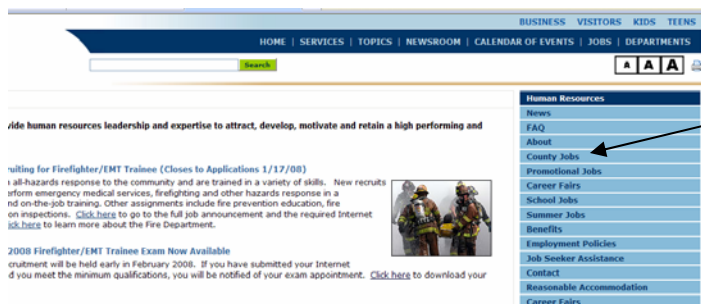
BUSINESS | VISITORS | KIDS | TEENS

HOME | SERVICES | TOPICS | NEWSROOM | CALENDAR OF EVENTS | JOBS | DEPARTMENTS

Search

A A A

vide human resources leadership and expertise to attract, develop, motivate and retain a high performing and

uiting for Firefighter/EMT Trainee (Closes to Applications 1/17/08)

all-hazards response to the community and are trained in a variety of skills. New recruits rform emergency medical services, firefighting and other hazards response in a nd on-the-job training. Other assignments include fire prevention education, fire on inspections. Click here to go to the full job announcement and the required Internet ick here to learn more about the Fire Department.

2008 Firefighter/EMT Trainee Exam Now Available

cruitment will be held early in February 2008. If you have submitted your Internet d you meet the minimum qualifications, you will be notified of your exam appointment. Click here to download your

Human Resources
News
FAQ
About
County Jobs
Promotional Jobs
Career Fairs
School Jobs
Summer Jobs
Benefits
Employment Policies
Job Seeker Assistance
Contact
Reasonable Accommodation
Career Fairs